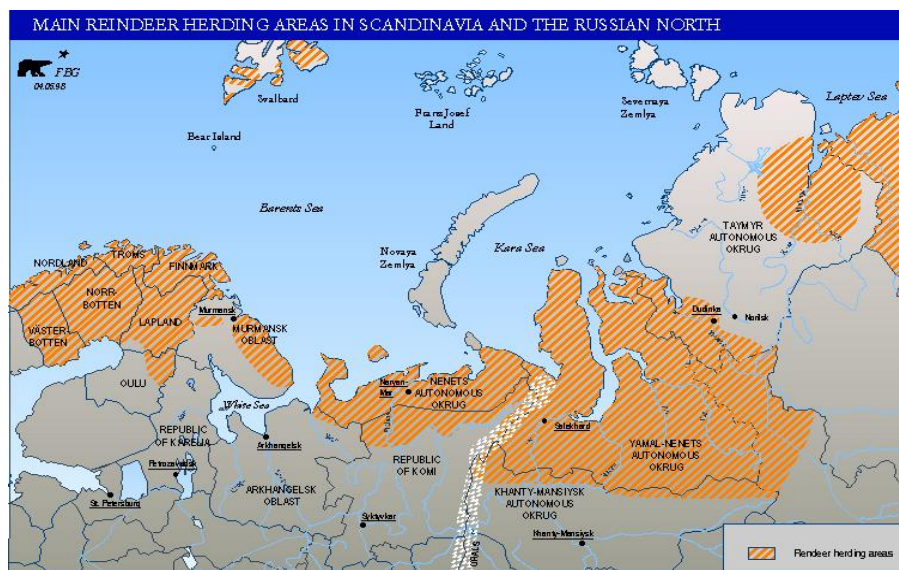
MAIN REINDEER HERDING AREAS IN SCANDINAVIA AND THE RUSSIAN NORTH

FBG
04.05.98

Svalbard

Frans Josef Land

Severnaya Zemlya

Laptev Sea

Bear Island

Barents Sea

Novaya Zemlya

Kara Sea

TAYMYR AUTONOMOUS OKRUG

NORDLAND

TROMS

FINNMARK

NORR-BOTTEN

LAPLAND

Murmansk

MURMANSK OBLAST

VASTER-BOTTEN

OULU

Dudinka

Norilsk

Naryan-Mar

NENETS AUTONOMOUS OKRUG

White Sea

REPUBLIC OF KARELIA

Arkhangelsk

Salekhard

YAMAL-NENETS AUTONOMOUS OKRUG

REPUBLIC OF KOMI

Petrozavodsk

ARKHANGELSK OBLAST

St. Petersburg

Syktyvkar

KHANTY-MANSIYSK AUTONOMOUS OKRUG

URALS

Khanty-Mansiysk

Reindeer herding areas